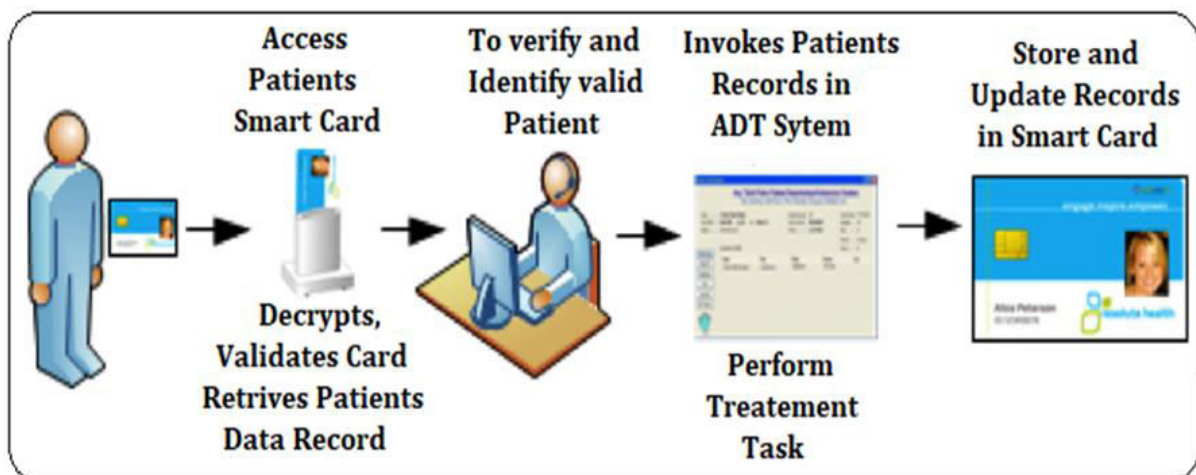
Access Patients Smart Card

Decrypts, Validates Card Retrives Patients Data Record

To verify and Identify valid Patient

Invokes Patients Records in ADT Sytem

Perform Treatement Task

Store and Update Records in Smart Card

engage, inspire, empower

Alice Peterson

absolute health